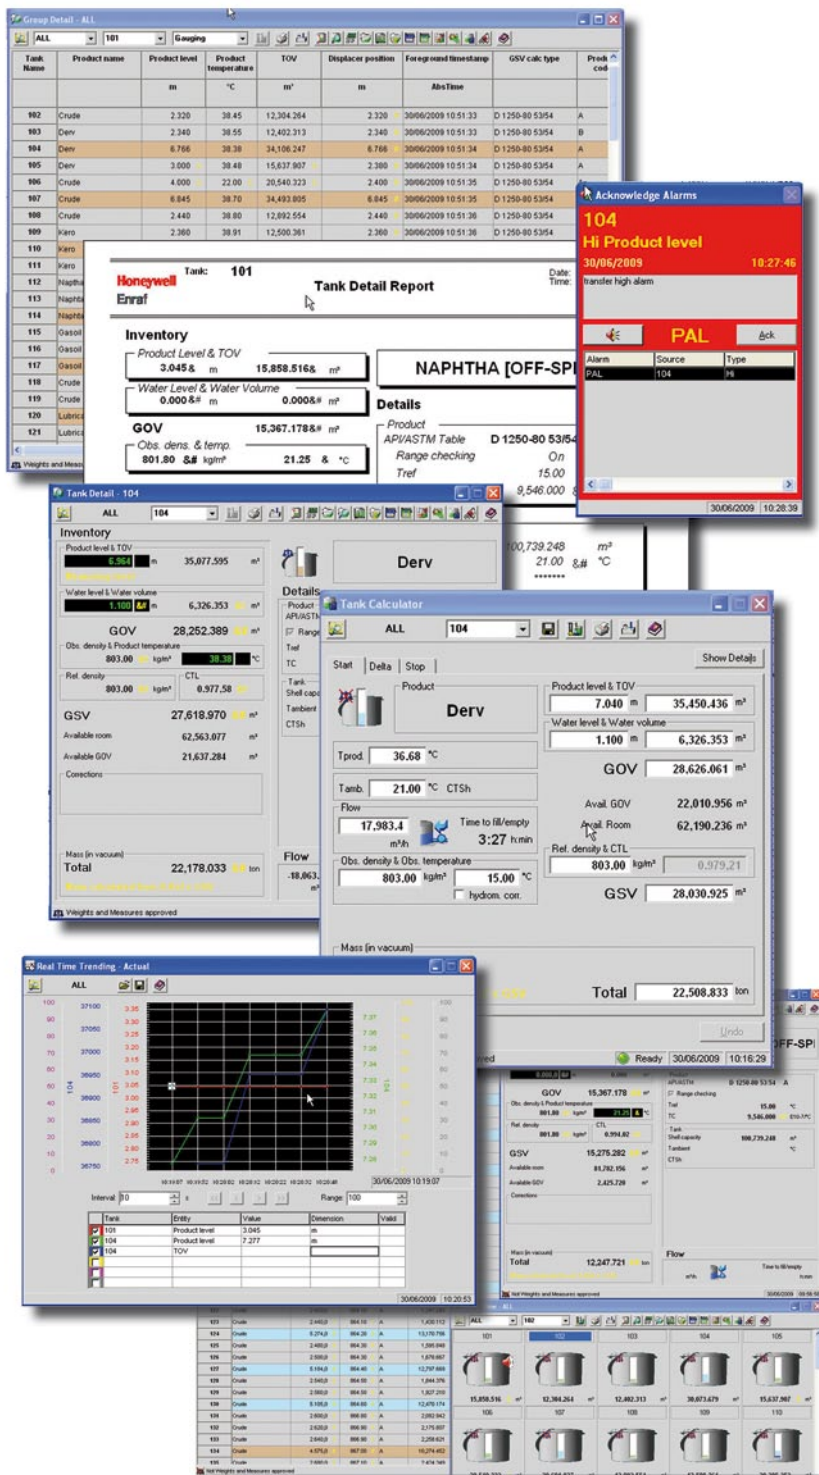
Group Detail - ALL

ALL | 101 | Gauging

| Tank Name | Product name | Product level | Product temperature | TOV | Displacer position | Foreground timestamp | GSV calc type | Prod code |
|---|---|---|---|---|---|---|---|---|
| | | m | °C | m³ | m | AbsTime | | |
| 102 | Crude | 2.320 | 38.45 | 12,304.264 | 2.320 | 30/06/2009 10:51:33 | D 1250-80 53/54 | A |
| 103 | Derv | 2.340 | 38.55 | 12,402.313 | 2.340 | 30/06/2009 10:51:33 | D 1250-80 53/54 | B |
| 104 | Derv | 6.766 | 38.38 | 34,106.247 | 6.766 | 30/06/2009 10:51:34 | D 1250-80 53/54 | A |
| 105 | Derv | 3.000 | 38.48 | 15,637.907 | 2.380 | 30/06/2009 10:51:34 | D 1250-80 53/54 | A |
| 106 | Crude | 4.000 | 22.00 | 20,540.323 | 2.400 | 30/06/2009 10:51:35 | D 1250-80 53/54 | |
| 107 | Crude | 6.845 | 38.70 | 34,493.805 | 6.845 | 30/06/2009 10:51:35 | D 1250-80 53/54 | A |
| 108 | Crude | 2.440 | 38.80 | 12,892.554 | 2.440 | 30/06/2009 10:51:36 | D 1250-80 53/54 | |
| 109 | Kero | 2.360 | 38.91 | 12,500.361 | 2.360 | 30/06/2009 10:51:36 | D 1250-80 53/54 | A |
| 110 | Kero | | | | | | | |
| 111 | Kero | | | | | | | |
| 112 | Naptha | | | | | | | |
| 113 | Naphtha | | | | | | | |
| 114 | Naphtha | | | | | | | |
| 115 | Gasoil | | | | | | | |
| 116 | Gasoil | | | | | | | |
| 117 | Gasoil | | | | | | | |
| 118 | Crude | | | | | | | |
| 119 | Crude | | | | | | | |
| 120 | Lubrica | | | | | | | |
| 121 | Lubrica | | | | | | | |

Weights and Measures

Acknowledge Alarms
104
Hi Product level
30/06/2009 10:27:46
transfer high alarm
PAL Ack

| Alarm | Source | Type |
|---|---|---|
| PAL | 104 | Hi |

30/06/2009 10:28:39

Honeywell Enraf
Tank: 101
Tank Detail Report
Date:
Time:
Inventory
Product Level & TOV
3.045& m 15,858.516& m³
Water Level & Water Volume
0.000&# m 0.000&# m³
GOV 15,367.178&# m³
Obs. dens. & temp.
801.80 &# kg/m³ 21.25 & °C
NAPHTHA [OFF-SP
Details
Product
API/ASTM Table D 1250-80 53/54
Range checking On
Tref 15.00
9,546.000
100,739.248 m³
21.00 &# °C

Tank Detail - 104
ALL 104
Inventory
Product level & TOV
6.964 m 35,077.595 m³
Water level & Water volume
1.100 &# m 6,326.353 m³
GOV 28,252.389 m³
Obs. density & Product temperature
803.00 kg/m³ 38.38 °C
Ref. density CTL
803.00 kg/m³ 0.977.58
GSV 27,618.970 m³
Available room 62,563.077 m³
Available GOV 21,637.284 m³
Corrections
Derv
Details
Product
API/ASTM
Range
Tref
TC
Tank
Shell capa
Tambient
CTSh
Mass (in vacuum)
Total 22,178.033 ton
Flow
-18,063.
m³
Weights and Measures approved

Tank Calculator
ALL 104
Start | Delta | Stop
Show Details
Product
Derv
Product level & TOV
7.040 m 35,450.436 m³
Water level & Water volume
1.100 m 6,326.353 m³
GOV 28,626.061 m³
Tprod. 36.68 °C
Tamb. 21.00 °C CTSh
Flow
17,983.4 m³/h
Time to fill/empty 3:27 h:min
Avail. GOV 22,010.956 m³
Avail. Room 62,190.236 m³
Ref. density & CTL
803.00 kg/m³ 0.979.21
Obs. density & Obs. temperature
803.00 kg/m³ 15.00 °C
hydrom. corr.
GSV 28,030.925 m³
Mass (in vacuum)
Total 22,508.833 ton
Undo
Ready 30/06/2009 10:16:29

Real Time Trending - Actual
ALL
100 37100 3.35 7.37
90 37050 3.30 7.36
80 37000 3.25 7.35
70 36950 3.20 7.34
60 36900 3.15 7.33
50 36850 3.10 7.32
40 36800 3.05 7.31
30 36750 3.00 7.30
104 101 104
30/06/2009 10:19:07
Interval: 10 s Range: 100

| Tank | Entity | Value | Dimension | Valid |
|---|---|---|---|---|
| 101 | Product level | 3.045 | m | |
| 104 | Product level | 7.277 | m | |
| 104 | TOV | | | |

30/06/2009 10:20:53

OFF-SPI
GOV 15,367.178 m³
801.80 kg/m³ 21.25 °C
Ref. density CTL
801.80 kg/m³ 0.994.82
GSV 15,275.282 m³
Available room 81,782.156 m³
Available GOV 2,425.720 m³
Corrections
API/ASTM D 1250-80 53/54 A
Range checking
Tref 15.00 °C
TC 9,546.000
Tank
Shell capacity 100,739.248 m³
Tambient °C
CTSh
Mass (in vacuum)
Total 12,247.721 ton
Flow
Time to fill/empty
Not Weights and Measures approved
30/06/2009

ALL 102
101 102 103 104 105
15,858.516 12,304.264 12,402.313 30,873.679 15,637.907
106 107 108 109 110
Not Weights and Measures approved